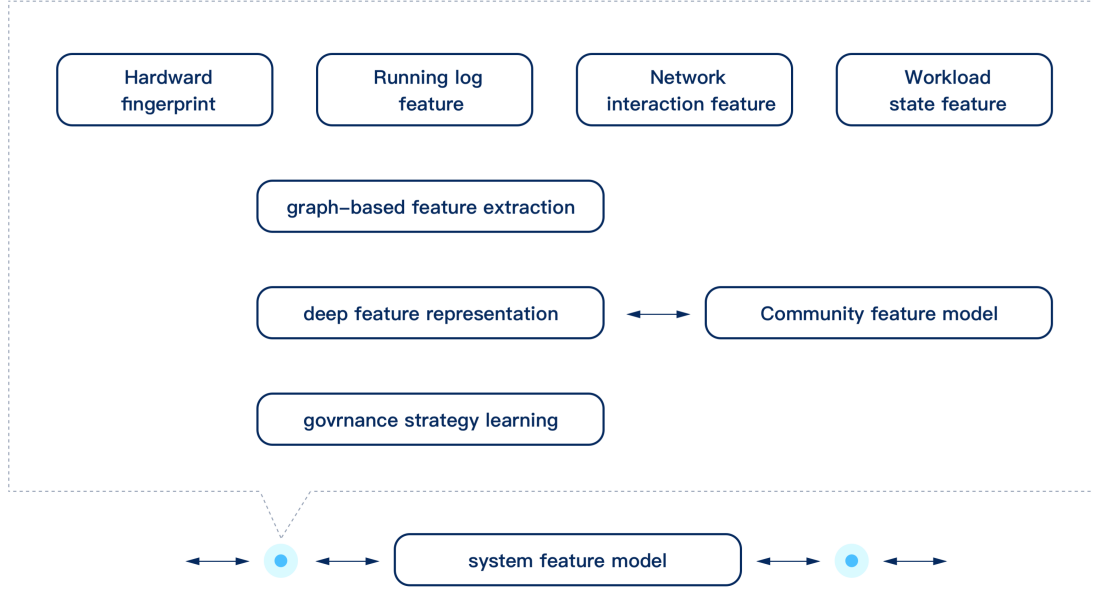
Hardward fingerprint

Running log feature

Network interaction feature

Workload state feature

graph-based feature extraction

deep feature representation

Community feature model

govrnance strategy learning

system feature model